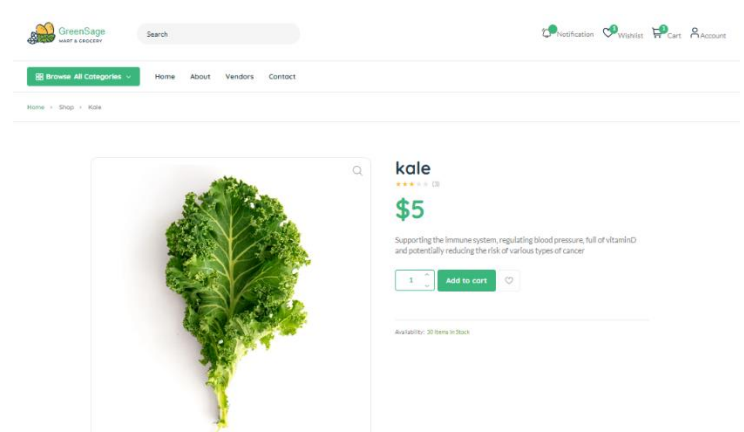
GreenSage
MART & GROCERY

Search

Notification Wishlist Cart Account

Browse All Categories

Home About Vendors Contact

Home › Shop › Kale

kale

(3)

$5

Supporting the immune system, regulating blood pressure, full of vitaminD and potentially reducing the risk of various types of cancer

1

Add to cart

Availability: 30 Items in Stock